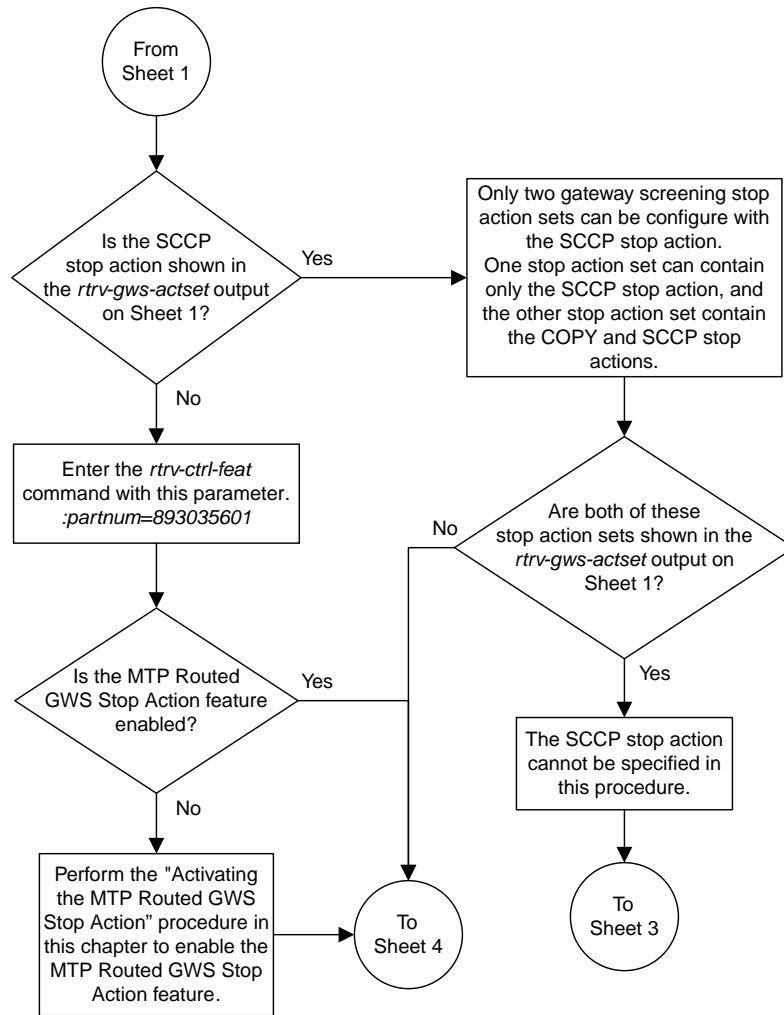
From Sheet 1

Is the SCCP stop action shown in the *rtrv-gws-actset* output on Sheet 1?

Yes

Only two gateway screening stop action sets can be configure with the SCCP stop action. One stop action set can contain only the SCCP stop action, and the other stop action set contain the COPY and SCCP stop actions.

No

Enter the *rtrv-ctrl-feat* command with this parameter. *:partnum=893035601*

No

Are both of these stop action sets shown in the *rtrv-gws-actset* output on Sheet 1?

Is the MTP Routed GWS Stop Action feature enabled?

Yes

Yes

The SCCP stop action cannot be specified in this procedure.

No

Perform the "Activating the MTP Routed GWS Stop Action" procedure in this chapter to enable the MTP Routed GWS Stop Action feature.

To Sheet 4

To Sheet 3